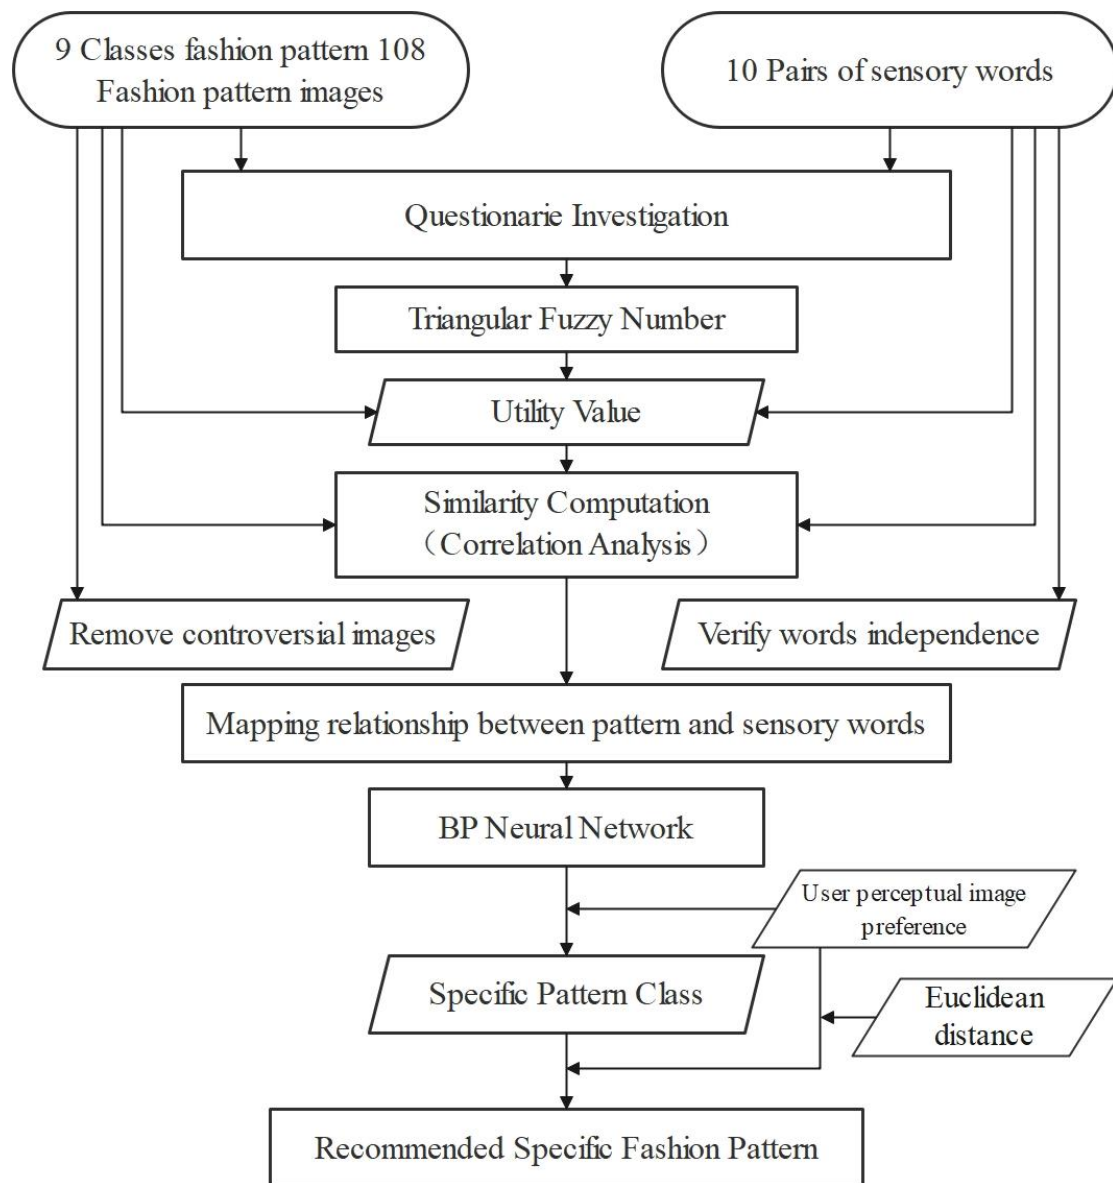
9 Classes fashion pattern 108 Fashion pattern images

10 Pairs of sensory words

Questionarie Investigation

Triangular Fuzzy Number

Utility Value

Similarity Computation (Correlation Analysis)

Remove controversial images

Verify words independence

Mapping relationship between pattern and sensory words

BP Neural Network

User perceptual image preference

Specific Pattern Class

Euclidean distance

Recommended Specific Fashion Pattern